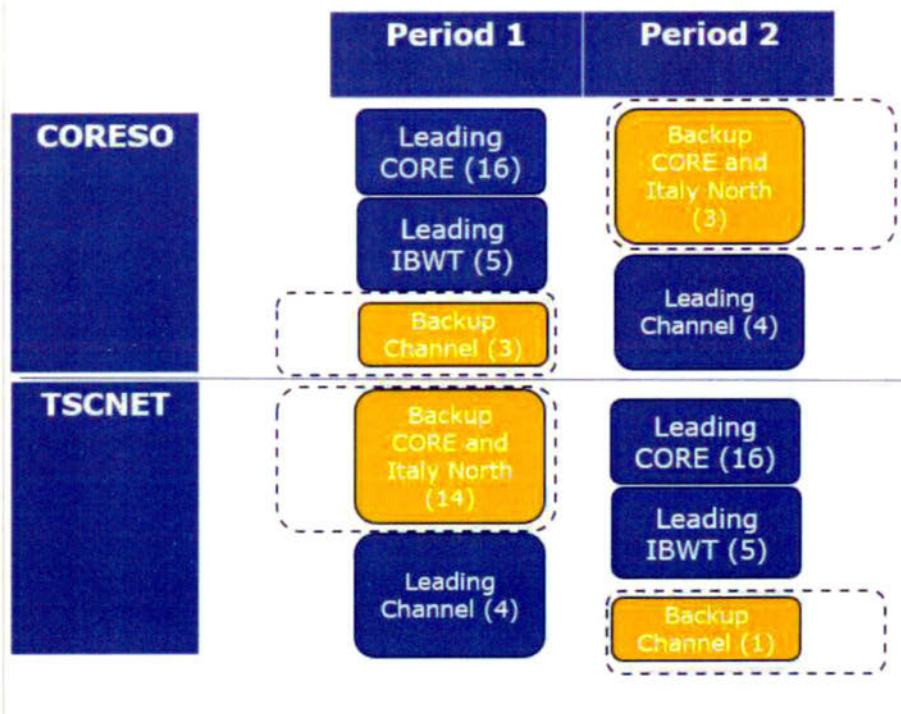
|  | Period 1 | Period 2 |
|---|---|---|
| CORESO | Leading CORE (16)<br>Leading IBWT (5)<br>Backup Channel (3) | Backup CORE and Italy North (3)<br>Leading Channel (4) |
| TSCNET | Backup CORE and Italy North (14)<br>Leading Channel (4) | Leading CORE (16)<br>Leading IBWT (5)<br>Backup Channel (1) |